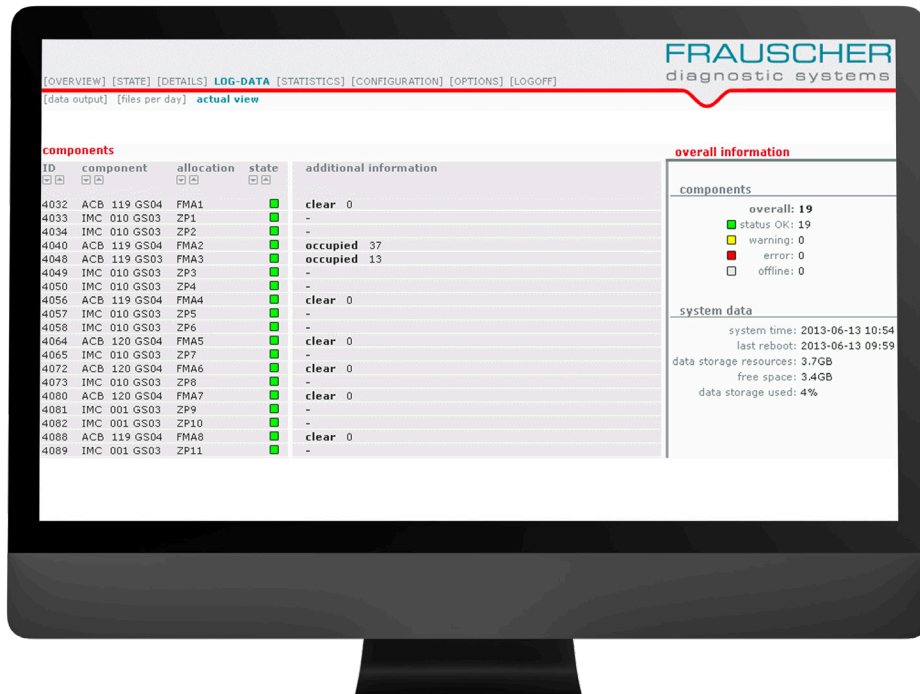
FRAUSCHER
diagnostic systems

[OVERVIEW] [STATE] [DETAILS] LOG-DATA [STATISTICS] [CONFIGURATION] [OPTIONS] [LOGOFF]

[data output] [files per day] actual view

components

| ID | component | allocation | state | additional information |
|---|---|---|---|---|
| 4032 | ACB 119 GS04 | FMA1 | | clear 0 |
| 4033 | IMC 010 GS03 | ZP1 | | - |
| 4034 | IMC 010 GS03 | ZP2 | | - |
| 4040 | ACB 119 GS04 | FMA2 | | occupied 37 |
| 4048 | ACB 119 GS03 | FMA3 | | occupied 13 |
| 4049 | IMC 010 GS03 | ZP3 | | - |
| 4050 | IMC 010 GS03 | ZP4 | | - |
| 4056 | ACB 119 GS04 | FMA4 | | clear 0 |
| 4057 | IMC 010 GS03 | ZP5 | | - |
| 4058 | IMC 010 GS03 | ZP6 | | - |
| 4064 | ACB 120 GS04 | FMA5 | | clear 0 |
| 4065 | IMC 010 GS03 | ZP7 | | - |
| 4072 | ACB 120 GS04 | FMA6 | | clear 0 |
| 4073 | IMC 010 GS03 | ZP8 | | - |
| 4080 | ACB 120 GS04 | FMA7 | | clear 0 |
| 4081 | IMC 001 GS03 | ZP9 | | - |
| 4082 | IMC 001 GS03 | ZP10 | | - |
| 4088 | ACB 119 GS04 | FMA8 | | clear 0 |
| 4089 | IMC 001 GS03 | ZP11 | | - |

overall information

components
overall: 19
status OK: 19
warning: 0
error: 0
offline: 0

system data
system time: 2013-06-13 10:54
last reboot: 2013-06-13 09:59
data storage resources: 3.7GB
free space: 3.4GB
data storage used: 4%